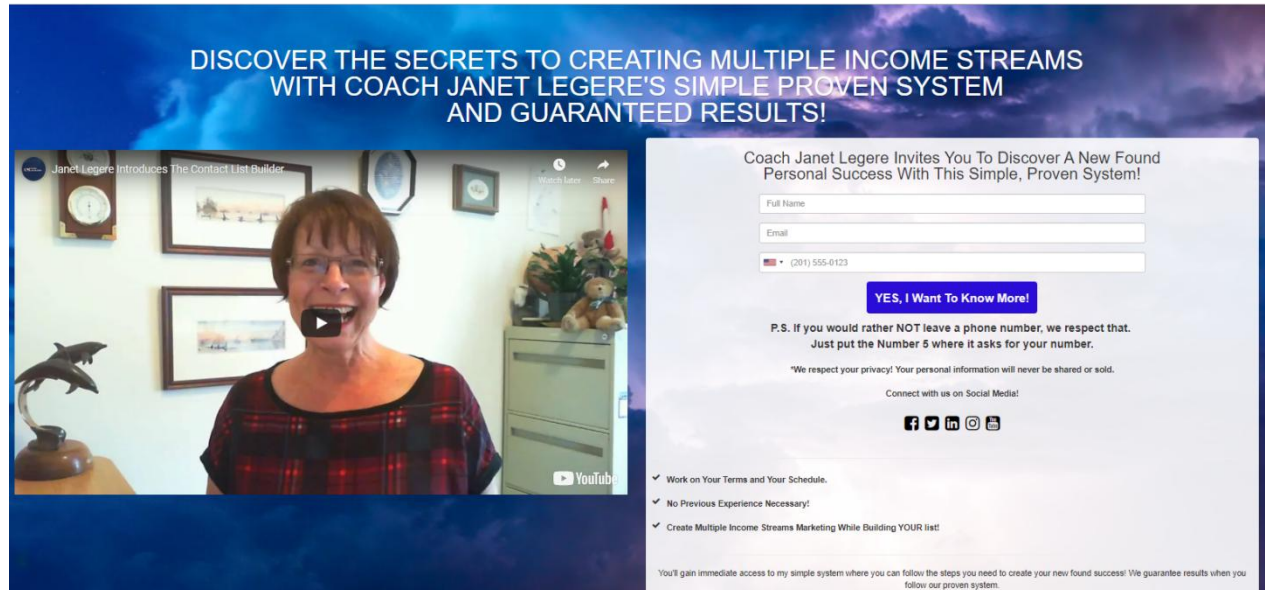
DISCOVER THE SECRETS TO CREATING MULTIPLE INCOME STREAMS WITH COACH JANET LEGERE'S SIMPLE PROVEN SYSTEM AND GUARANTEED RESULTS!

Janet Legere Introduces The Contact List Builder

Watch later

Share

YouTube

Coach Janet Legere Invites You To Discover A New Found Personal Success With This Simple, Proven System!

Full Name

Email

(201) 555-0123

YES, I Want To Know More!

P.S. If you would rather NOT leave a phone number, we respect that. Just put the Number 5 where it asks for your number.

*We respect your privacy! Your personal information will never be shared or sold.

Connect with us on Social Media!

✔ Work on Your Terms and Your Schedule.

✔ No Previous Experience Necessary!

✔ Create Multiple Income Streams Marketing While Building YOUR list!

You'll gain immediate access to my simple system where you can follow the steps you need to create your new found success! We guarantee results when you follow our proven system.